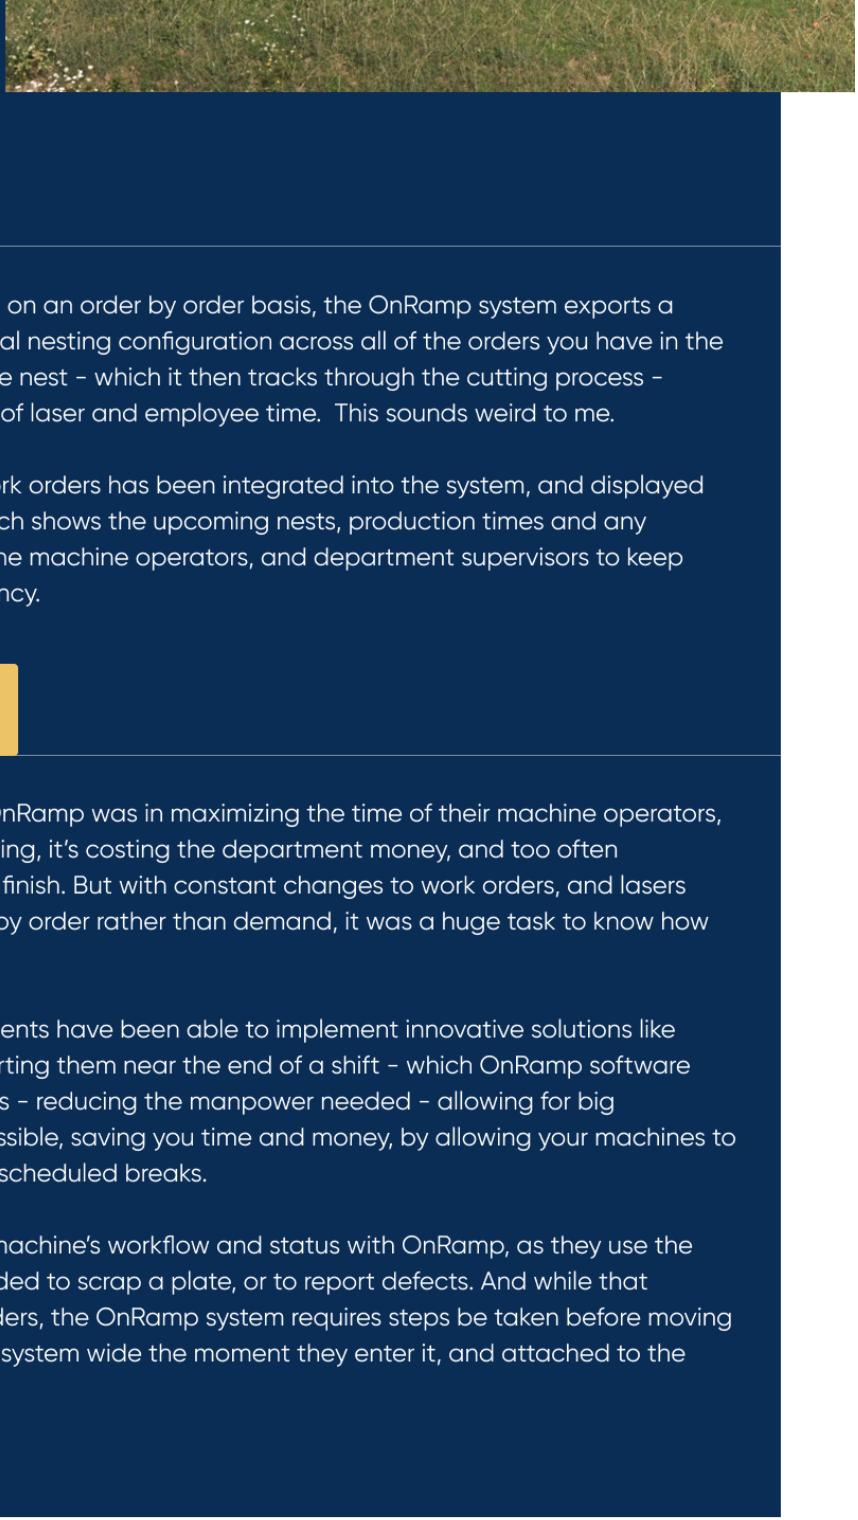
on an order by order basis, the OnRamp system exports a al nesting configuration across all of the orders you have in the e nest - which it then tracks through the cutting process - of laser and employee time. This sounds weird to me.

rk orders has been integrated into the system, and displayed ch shows the upcoming nests, production times and any he machine operators, and department supervisors to keep ncy.

nRamp was in maximizing the time of their machine operators, ing, it's costing the department money, and too often finish. But with constant changes to work orders, and lasers by order rather than demand, it was a huge task to know how

ents have been able to implement innovative solutions like rting them near the end of a shift - which OnRamp software s - reducing the manpower needed - allowing for big ssible, saving you time and money, by allowing your machines to scheduled breaks.

machine's workflow and status with OnRamp, as they use the ded to scrap a plate, or to report defects. And while that ders, the OnRamp system requires steps be taken before moving system wide the moment they enter it, and attached to the